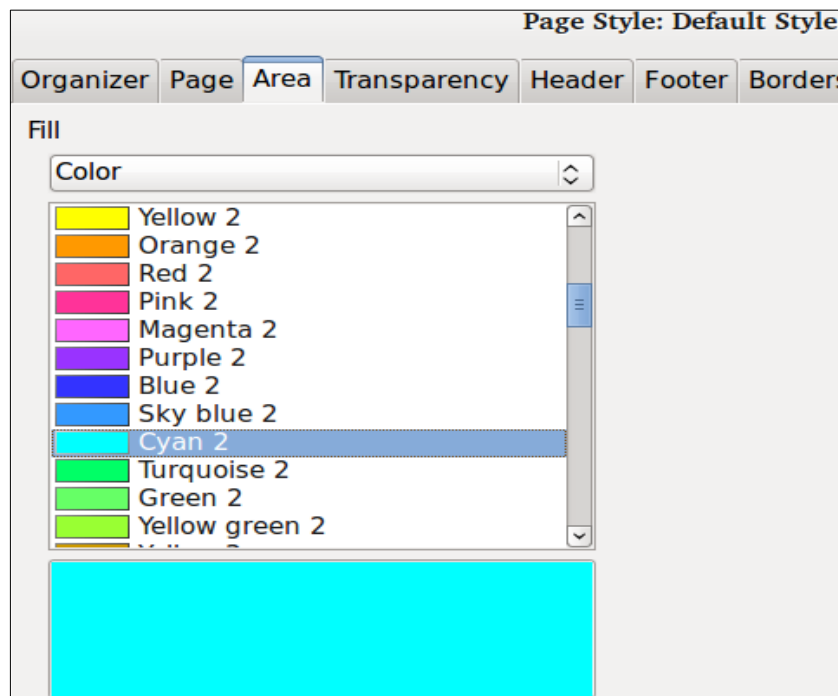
Page Style: Default Style

Organizer | Page | Area | Transparency | Header | Footer | Borders

Fill

Color

Yellow 2
Orange 2
Red 2
Pink 2
Magenta 2
Purple 2
Blue 2
Sky blue 2
Cyan 2
Turquoise 2
Green 2
Yellow green 2
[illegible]